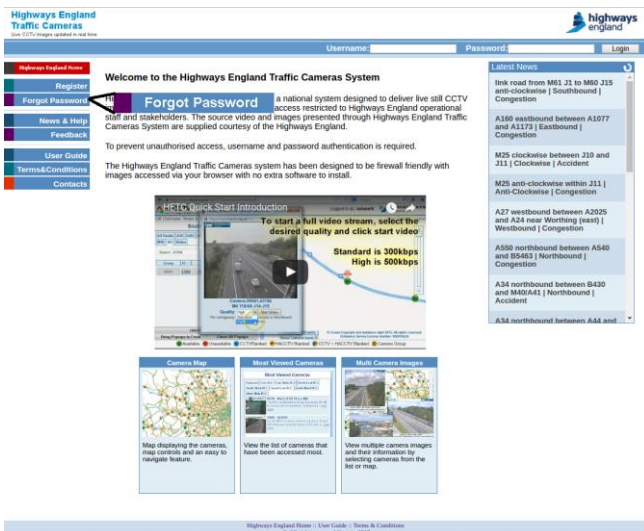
Highways England
Traffic Cameras
Live CCTV images updated in real time

highways england

Username: Password: Login

Highways England Home

Register
Forgot Password
News & Help
Feedback
User Guide
Terms&Conditions
Contacts

Welcome to the Highways England Traffic Cameras System

Forgot Password

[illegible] a national system designed to deliver live still CCTV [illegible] access restricted to Highways England operational staff and stakeholders. The source video and images presented through Highways England Traffic Cameras System are supplied courtesy of the Highways England.

To prevent unauthorised access, username and password authentication is required.

The Highways England Traffic Cameras system has been designed to be firewall friendly with images accessed via your browser with no extra software to install.

HETC Quick Start Introduction

To start a full video stream, select the desired quality and click start video

Standard is 300kbps
High is 500kbps

Camera Map
Map displaying the cameras, map controls and an easy to navigate feature.

Most Viewed Cameras
Most Viewed Cameras
View the list of cameras that have been accessed most.

Multi Camera Images
View multiple camera images and their information by selecting cameras from the list or map.

Latest News

link road from M61 J1 to M60 J15 anti-clockwise | Southbound | Congestion

A160 eastbound between A1077 and A1173 | Eastbound | Congestion

M25 clockwise between J10 and J11 | Clockwise | Accident

M25 anti-clockwise within J11 | Anti-Clockwise | Congestion

A27 westbound between A2025 and A24 near Worthing (east) | Westbound | Congestion

A550 northbound between A540 and B5463 | Northbound | Congestion

A34 northbound between B430 and M40/A41 | Northbound | Accident

A34 northbound between A44 and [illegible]

Highways England Home :: User Guide :: Terms & Conditions